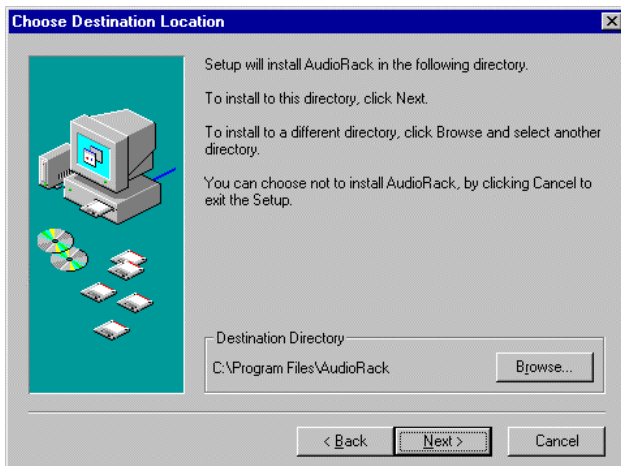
Choose Destination Location

Setup will install AudioRack in the following directory.

To install to this directory, click Next.

To install to a different directory, click Browse and select another directory.

You can choose not to install AudioRack, by clicking Cancel to exit the Setup.

Destination Directory

C:\Program Files\AudioRack

Browse...

< Back

Next >

Cancel